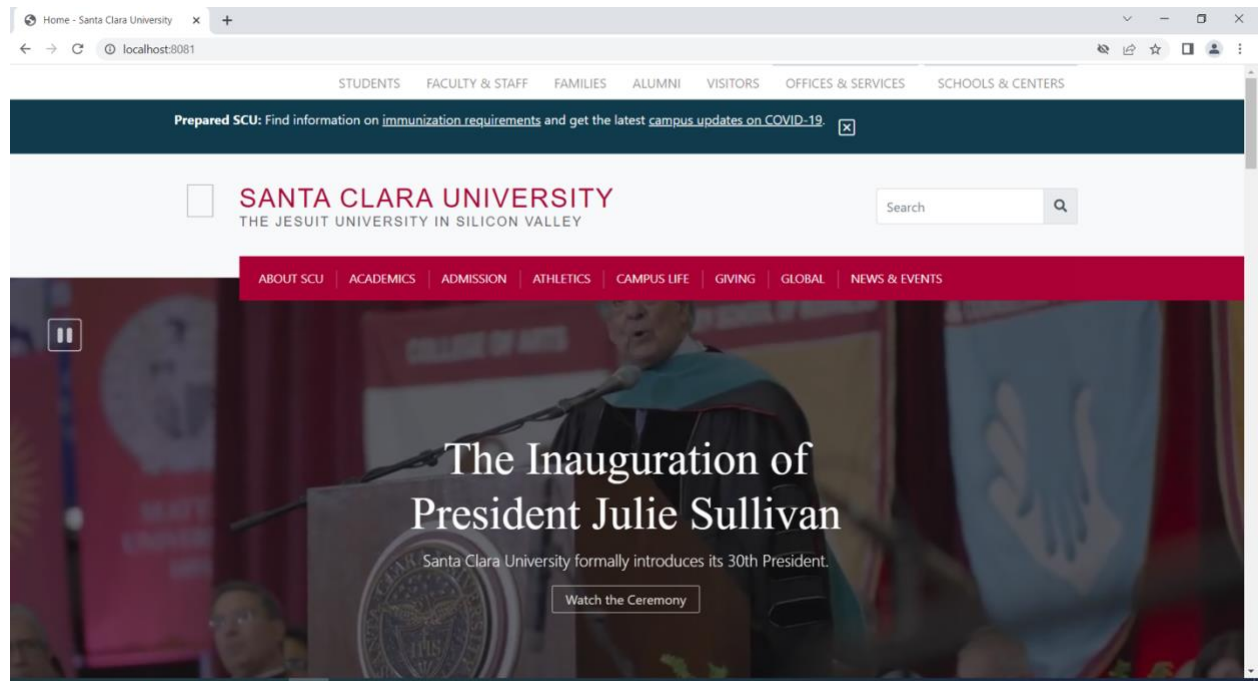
Home - Santa Clara University

localhost:8081

STUDENTS FACULTY & STAFF FAMILIES ALUMNI VISITORS OFFICES & SERVICES SCHOOLS & CENTERS

Prepared SCU: Find information on immunization requirements and get the latest campus updates on COVID-19.

SANTA CLARA UNIVERSITY
THE JESUIT UNIVERSITY IN SILICON VALLEY

Search

ABOUT SCU ACADEMICS ADMISSION ATHLETICS CAMPUS LIFE GIVING GLOBAL NEWS & EVENTS

The Inauguration of President Julie Sullivan

Santa Clara University formally introduces its 30th President.

Watch the Ceremony